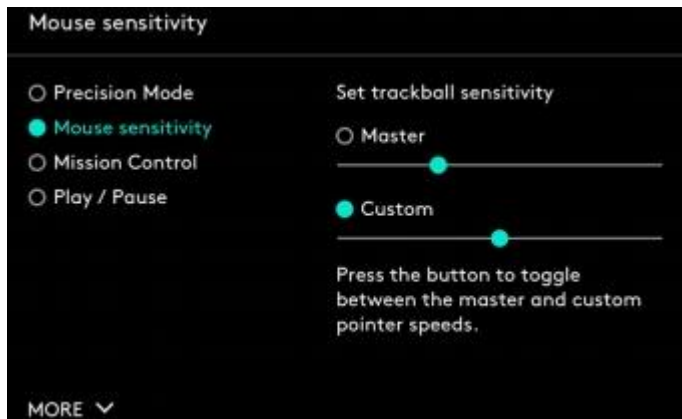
Mouse sensitivity

Precision Mode
Mouse sensitivity
Mission Control
Play / Pause

Set trackball sensitivity

Master

Custom

Press the button to toggle between the master and custom pointer speeds.

MORE